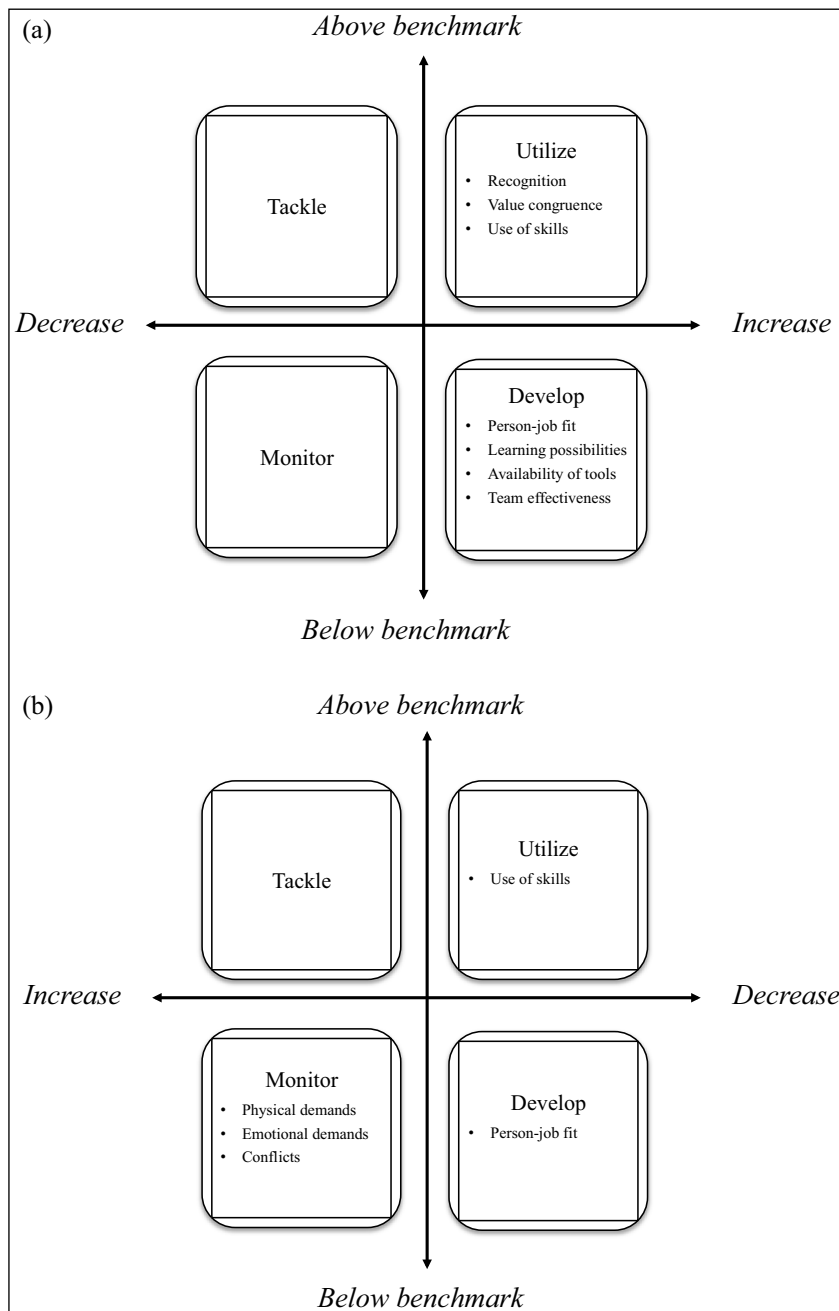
(a)

*Above benchmark*

Tackle

Utilize
- Recognition
- Value congruence
- Use of skills

*Decrease*

*Increase*

Monitor

Develop
- Person-job fit
- Learning possibilities
- Availability of tools
- Team effectiveness

*Below benchmark*

(b)

*Above benchmark*

Tackle

Utilize
- Use of skills

*Increase*

*Decrease*

Monitor
- Physical demands
- Emotional demands
- Conflicts

Develop
- Person-job fit

*Below benchmark*